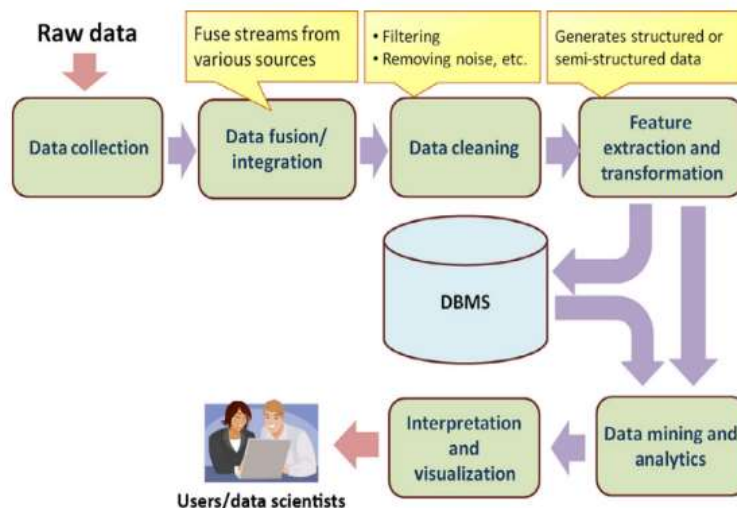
Raw data

Fuse streams from various sources

• Filtering
• Removing noise, etc.

Generates structured or semi-structured data

Data collection

Data fusion/ integration

Data cleaning

Feature extraction and transformation

DBMS

Interpretation and visualization

Data mining and analytics

Users/data scientists